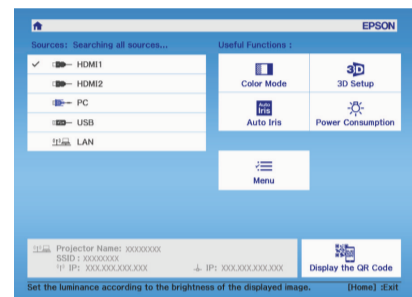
EPSON

Sources: Searching all sources...

✓ HDMI1

HDMI2

PC

USB

LAN

Useful Functions :

Color Mode

3D Setup

Auto Iris

Power Consumption

Menu

Projector Name: XXXXXXXX

SSID : XXXXXXXX

IP: XXX.XXX.XXX.XXX

IP: XXX.XXX.XXX.XXX

Display the QR Code

Set the luminance according to the brightness of the displayed image.

[Home] :Exit